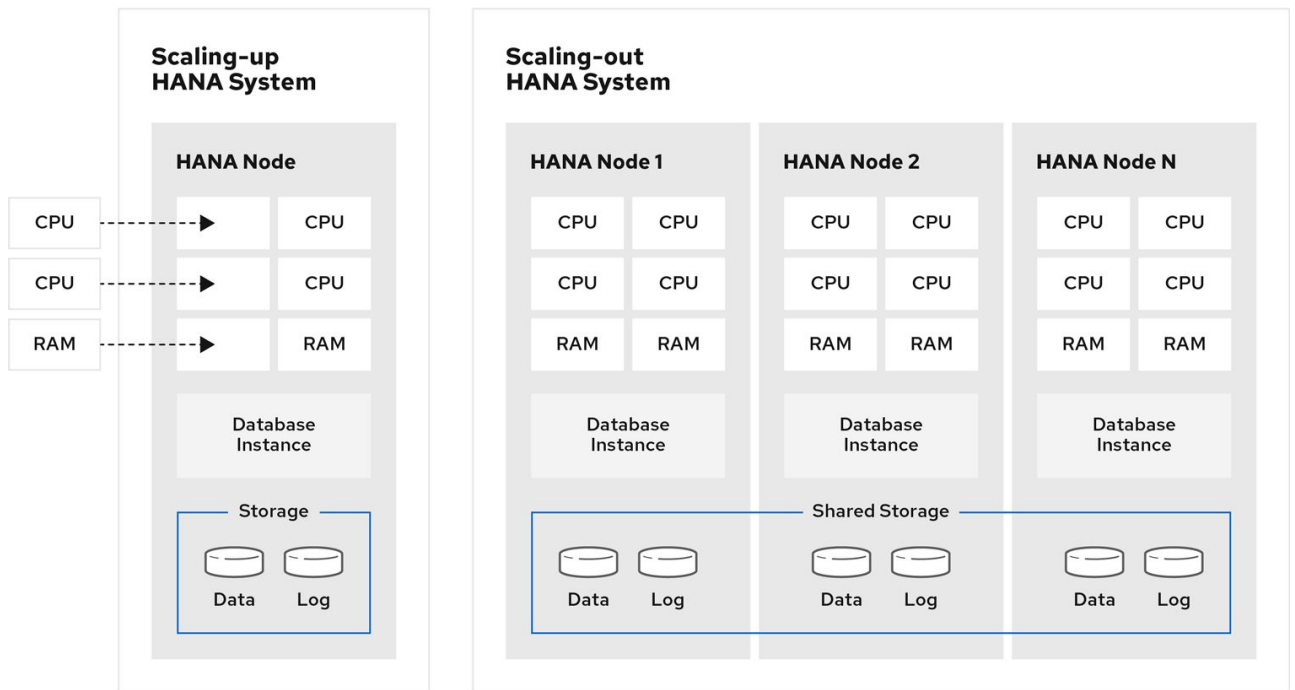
Scaling-up HANA System

CPU
CPU
RAM

HANA Node

CPU
CPU
RAM

Database Instance

Storage

Data Log

Scaling-out HANA System

HANA Node 1

CPU CPU
CPU CPU
RAM RAM

Database Instance

HANA Node 2

CPU CPU
CPU CPU
RAM RAM

Database Instance

HANA Node N

CPU CPU
CPU CPU
RAM RAM

Database Instance

Shared Storage

Data Log
Data Log
Data Log